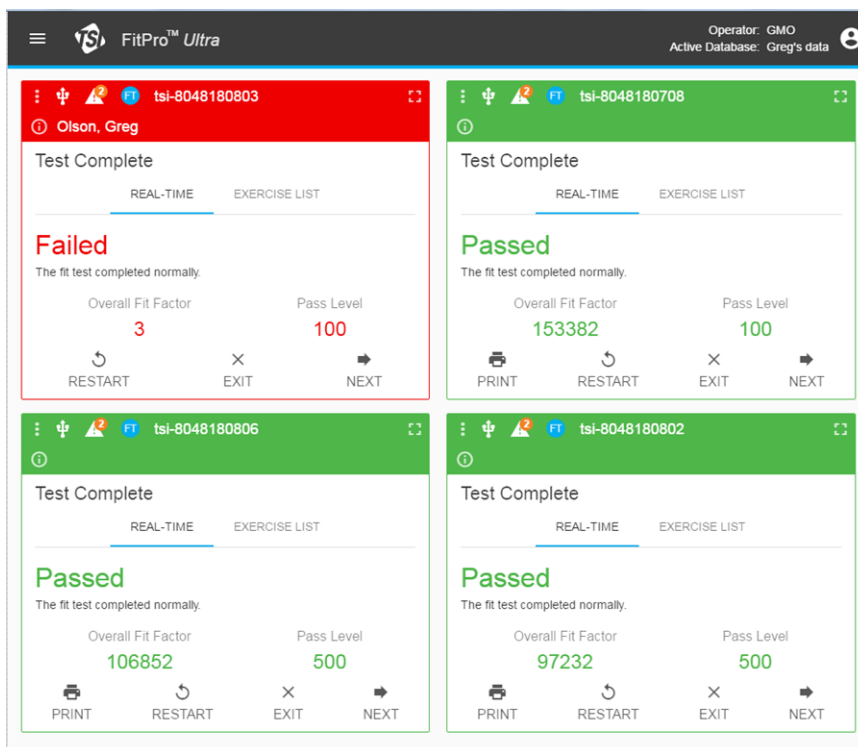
TSI FitPro™ Ultra

Operator: GMO
Active Database: Greg's data

2 FT tsi-8048180803
Olson, Greg
Test Complete
REAL-TIME EXERCISE LIST
Failed
The fit test completed normally.
Overall Fit Factor
3
Pass Level
100
RESTART EXIT NEXT

2 FT tsi-8048180708
Test Complete
REAL-TIME EXERCISE LIST
Passed
The fit test completed normally.
Overall Fit Factor
153382
Pass Level
100
PRINT RESTART EXIT NEXT

2 FT tsi-8048180806
Test Complete
REAL-TIME EXERCISE LIST
Passed
The fit test completed normally.
Overall Fit Factor
106852
Pass Level
500
PRINT RESTART EXIT NEXT

2 FT tsi-8048180802
Test Complete
REAL-TIME EXERCISE LIST
Passed
The fit test completed normally.
Overall Fit Factor
97232
Pass Level
500
PRINT RESTART EXIT NEXT